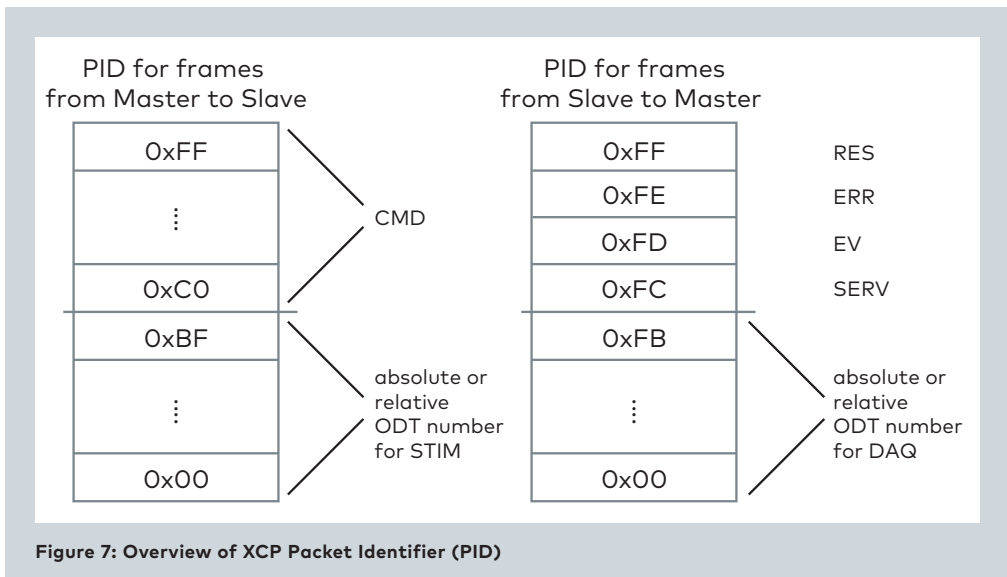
PID for frames from Master to Slave

0xFF

⋮

0xC0

0xBF

⋮

0x00

CMD

absolute or relative ODT number for STIM

PID for frames from Slave to Master

0xFF

0xFE

0xFD

0xFC

0xFB

⋮

0x00

RES

ERR

EV

SERV

absolute or relative ODT number for DAQ

Figure 7: Overview of XCP Packet Identifier (PID)